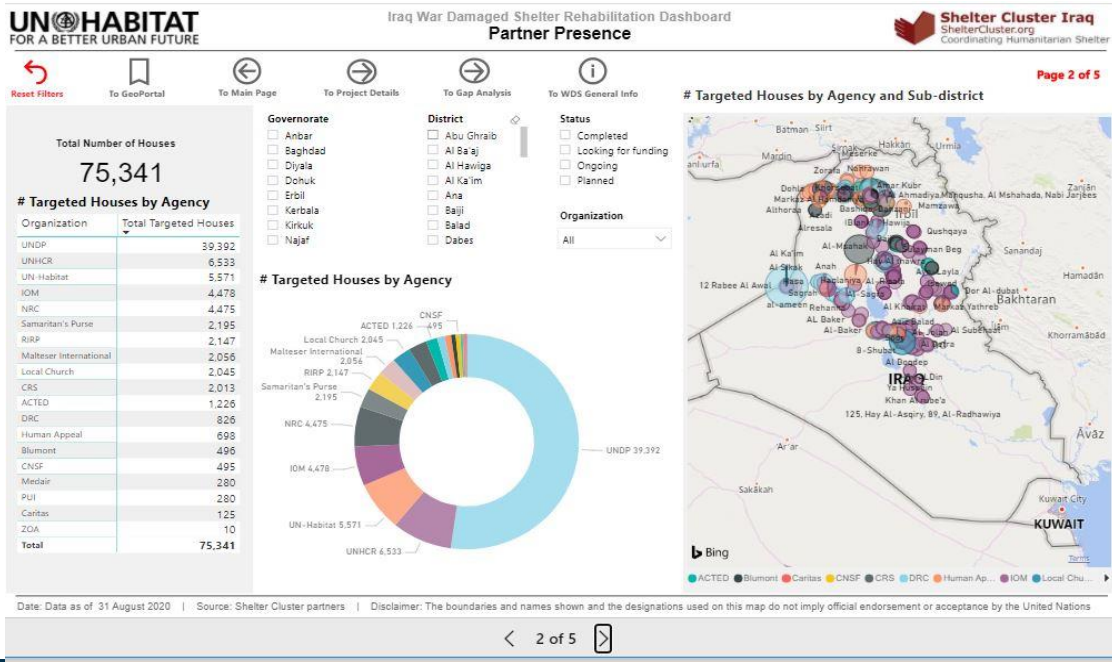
UN HABITAT
FOR A BETTER URBAN FUTURE

Iraq War Damaged Shelter Rehabilitation Dashboard
Partner Presence

Shelter Cluster Iraq
ShelterCluster.org
Coordinating Humanitarian Shelter

Reset Filters | To GeoPortal | To Main Page | To Project Details | To Gap Analysis | To WDS General Info

Page 2 of 5

Total Number of Houses
75,341

# Targeted Houses by Agency

| Organization | Total Targeted Houses |
|---|---|
| UNDP | 39,392 |
| UNHCR | 6,533 |
| UN-Habitat | 5,571 |
| IOM | 4,478 |
| NRC | 4,475 |
| Samaritan's Purse | 2,195 |
| RIRP | 2,147 |
| Malteser International | 2,056 |
| Local Church | 2,045 |
| CRS | 2,013 |
| ACTED | 1,226 |
| DRC | 826 |
| Human Appeal | 698 |
| Blumont | 496 |
| CNSF | 495 |
| Medair | 280 |
| PUI | 280 |
| Caritas | 125 |
| ZOA | 10 |
| Total | 75,341 |

Governorate
Anbar
Baghdad
Diyala
Dohuk
Erbil
Kerbala
Kirkuk
Najaf

District
Abu Ghraib
Al Ba'aj
Al Hawiga
Al Ka'im
Ana
Baiji
Balad
Dabes

Status
Completed
Looking for funding
Ongoing
Planned

Organization
All

# Targeted Houses by Agency

CNSF 495
ACTED 1,226
Local Church 2,045
Malteser International 2,056
RIRP 2,147
Samaritan's Purse 2,195
NRC 4,475
IOM 4,478
UN-Habitat 5,571
UNHCR 6,533
UNDP 39,392

# Targeted Houses by Agency and Sub-district

Batman Siirt Hakkari Urmia Mardin Zakho Dohuk Amedi Sinjar Erbil Qushqaya Al-Mahak Ranya Al Ka'im Anah Al Sakak Haditha Rawa 12 Rabee Al Awal al-ameen Rehanah Sagrah Al Baker Al-Baker Al Kkhalis Jalawla Al Suderah Al Betra B-Shubek Al Dugair Ya Husayn Khan Al Dubba'a 125, Hay Al-Asqiry, 89, Al-Radhawiya IRAQ Ar'ar Sakakah Bakhtaran Sanandaj Hamadan Khorramabad Ahvaz Kuwait City KUWAIT Zanjan Al Mshahada Mandali Tagiya

Bing Terms

ACTED Blumont Caritas CNSF CRS DRC Human Ap... IOM Local Chu...

Date: Data as of 31 August 2020 | Source: Shelter Cluster partners | Disclaimer: The boundaries and names shown and the designations used on this map do not imply official endorsement or acceptance by the United Nations

2 of 5